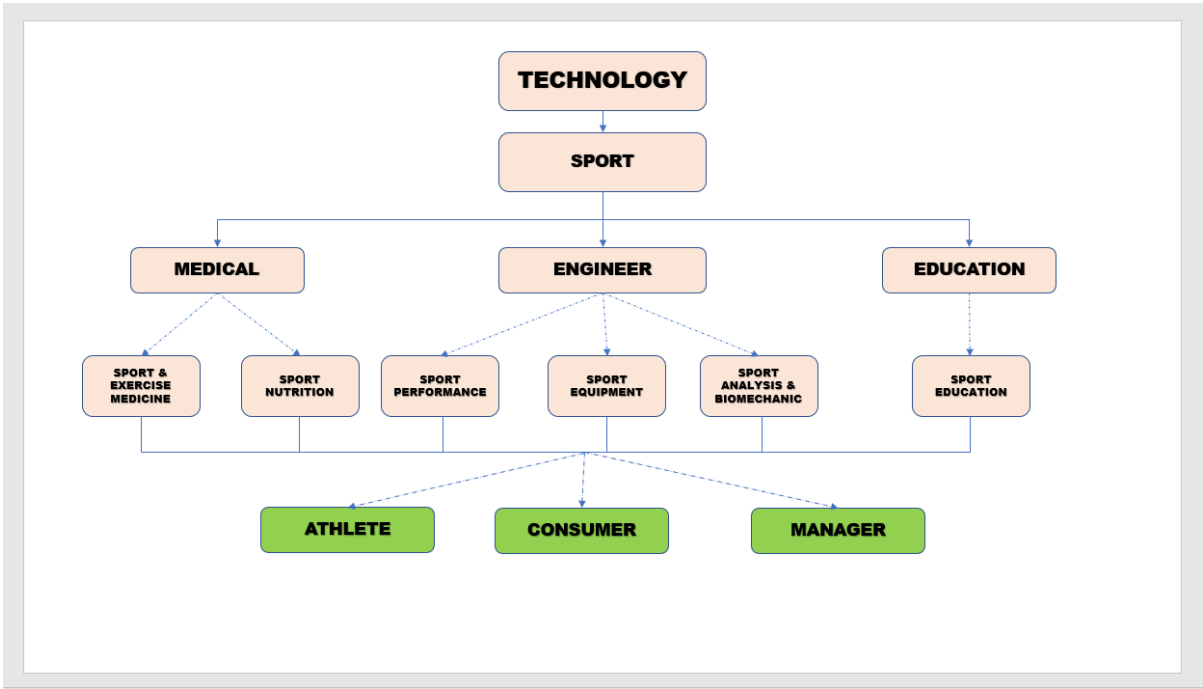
TECHNOLOGY

SPORT

MEDICAL

ENGINEER

EDUCATION

SPORT & EXERCISE MEDICINE

SPORT NUTRITION

SPORT PERFORMANCE

SPORT EQUIPMENT

SPORT ANALYSIS & BIOMECHANIC

SPORT EDUCATION

ATHLETE

CONSUMER

MANAGER